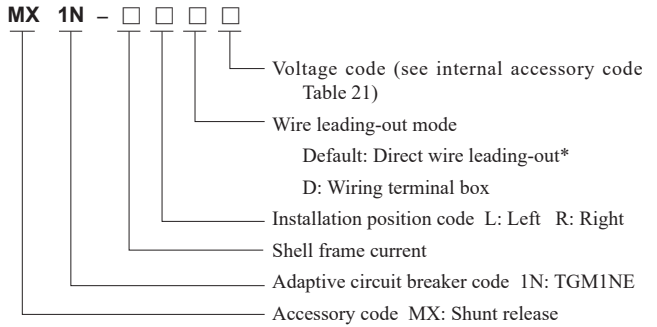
MX 1N – □ □ □ □

Voltage code (see internal accessory code Table 21)

Wire leading-out mode

Default: Direct wire leading-out*

D: Wiring terminal box

Installation position code L: Left R: Right

Shell frame current

Adaptive circuit breaker code 1N: TGM1NE

Accessory code MX: Shunt release